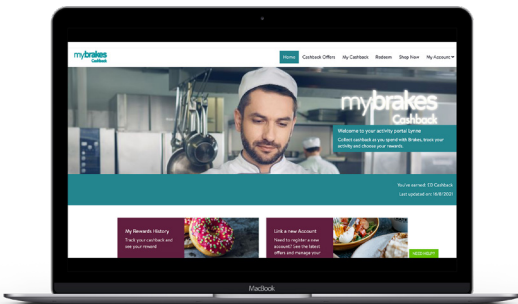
mybrakes Cashback

Home Cashback Offers My Cashback Redeem Shop Now My Account

mybrakes Cashback

Welcome to your activity portal Lynne

Collect cashback as you spend with Brakes, track your activity and choose your rewards

You've earned: £0 Cashback

Last updated on: 14/8/2021

My Rewards History

Track your cashback and see your rewards

Link a new Account

Need to register a new account? See the latest offers and manage your

NEED HELP?

MacBook